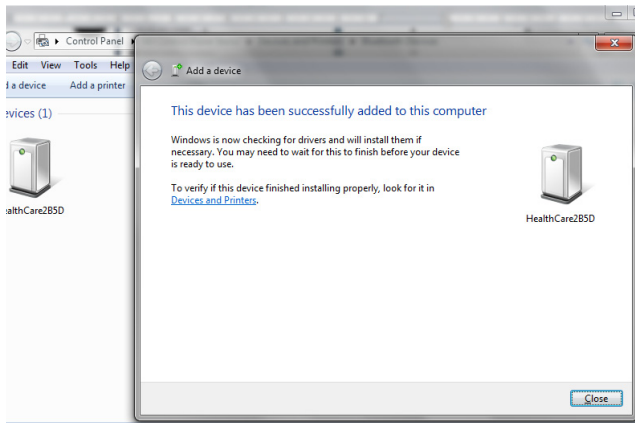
Control Panel

Edit View Tools Help

d a device Add a printer

evices (1)

ealthCare2B5D

Add a device

This device has been successfully added to this computer

Windows is now checking for drivers and will install them if necessary. You may need to wait for this to finish before your device is ready to use.

To verify if this device finished installing properly, look for it in Devices and Printers.

HealthCare2B5D

Close